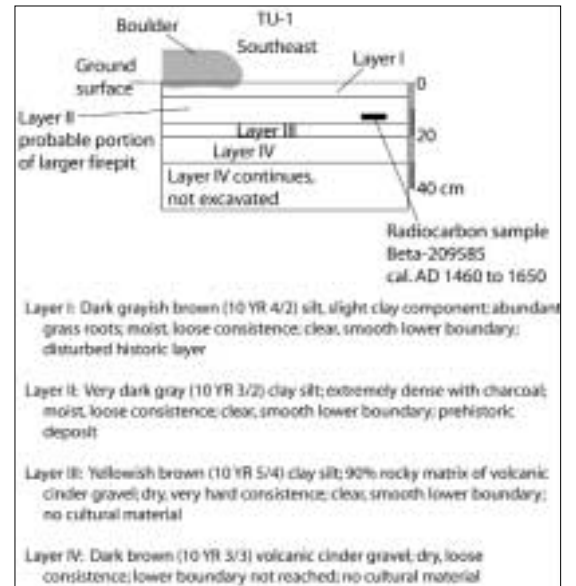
Boulder

TU-1
Southeast

Ground surface

Layer I

0

Layer II probable portion of larger firepit

Layer III

20

Layer IV

Layer IV continues, not excavated

40 cm

Radiocarbon sample Beta-209585 cal. AD 1460 to 1650

Layer I: Dark grayish brown (10 YR 4/2) silt, slight clay component; abundant grass roots; moist, loose consistence; clear, smooth lower boundary; disturbed historic layer

Layer II: Very dark gray (10 YR 3/2) clay silt; extremely dense with charcoal; moist, loose consistence; clear, smooth lower boundary; prehistoric deposit

Layer III: Yellowish brown (10 YR 5/4) clay silt; 90% rocky matrix of volcanic cinder gravel; dry, very hard consistence; clear, smooth lower boundary; no cultural material

Layer IV: Dark brown (10 YR 3/3) volcanic cinder gravel; dry, loose consistence; lower boundary not reached; no cultural material